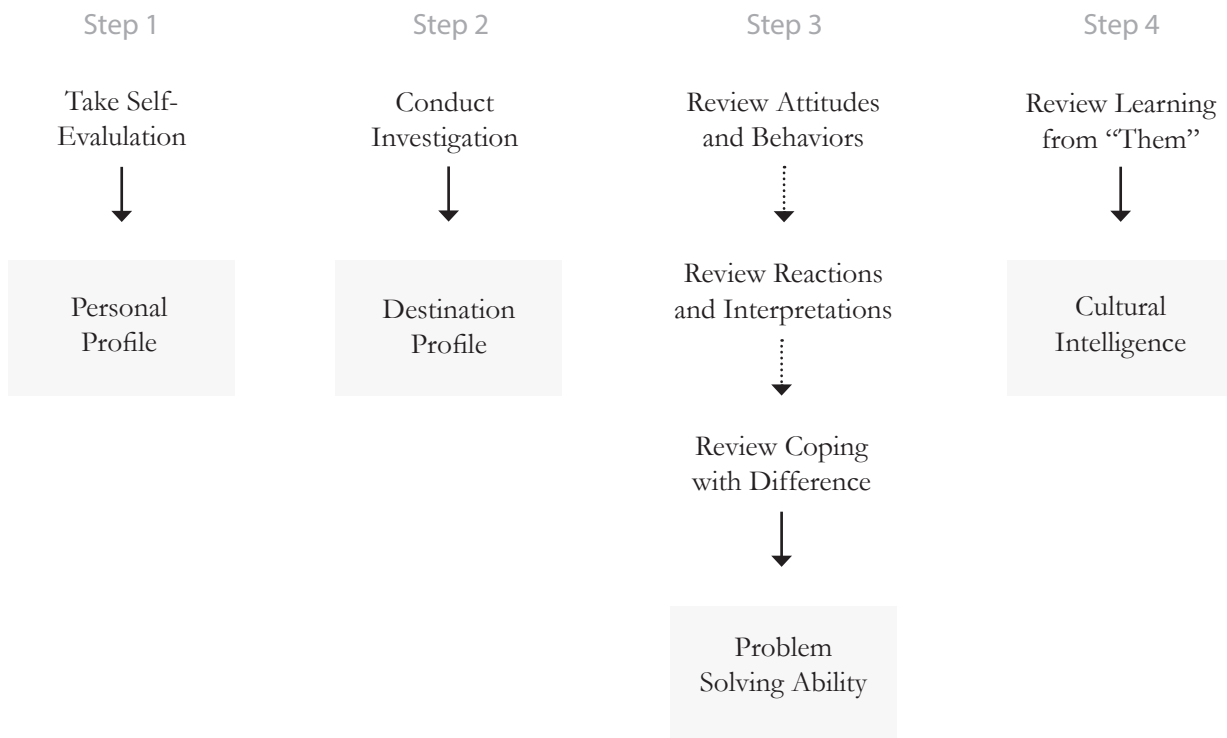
Step 1

Take Self-Evalulation

Personal Profile

Step 2

Conduct Investigation

Destination Profile

Step 3

Review Attitudes and Behaviors

Review Reactions and Interpretations

Review Coping with Difference

Problem Solving Ability

Step 4

Review Learning from "Them"

Cultural Intelligence